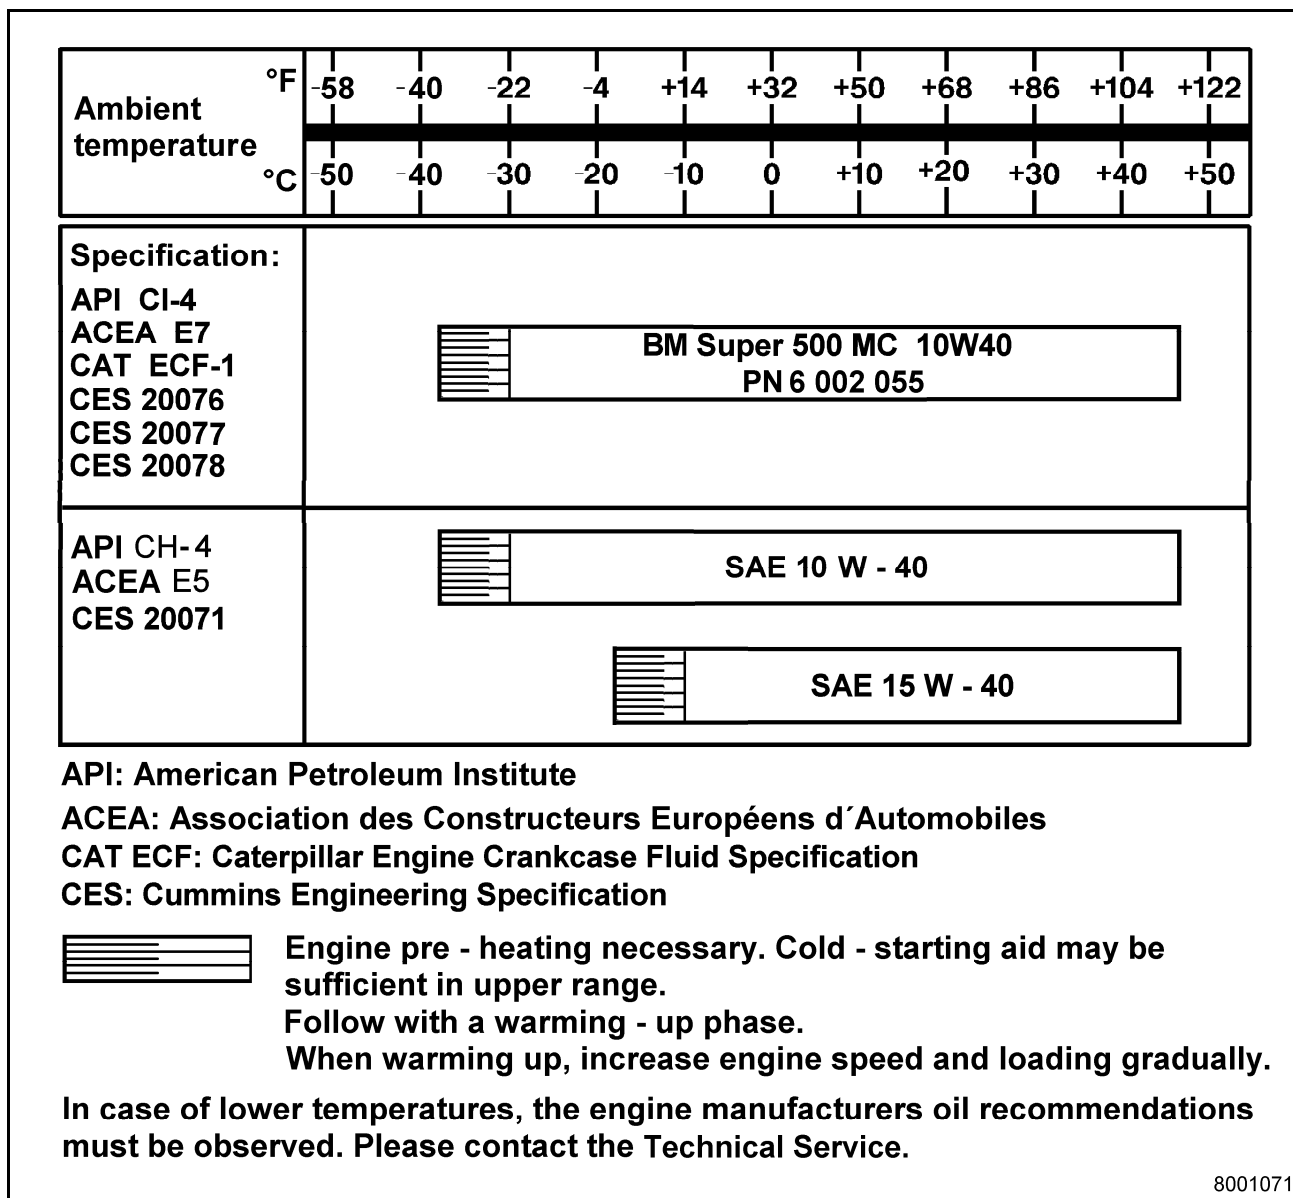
| Ambient temperature | °F | -58 | -40 | -22 | -4 | +14 | +32 | +50 | +68 | +86 | +104 | +122 |
|---|---|---|---|---|---|---|---|---|---|---|---|---|
| | °C | -50 | -40 | -30 | -20 | -10 | 0 | +10 | +20 | +30 | +40 | +50 |

Specification:
API CI-4
ACEA E7
CAT ECF-1
CES 20076
CES 20077
CES 20078

BM Super 500 MC 10W40
PN 6 002 055

API CH-4
ACEA E5
CES 20071

SAE 10 W - 40

SAE 15 W - 40

API: American Petroleum Institute
ACEA: Association des Constructeurs Européens d´Automobiles
CAT ECF: Caterpillar Engine Crankcase Fluid Specification
CES: Cummins Engineering Specification

Engine pre - heating necessary. Cold - starting aid may be sufficient in upper range.
Follow with a warming - up phase.
When warming up, increase engine speed and loading gradually.

In case of lower temperatures, the engine manufacturers oil recommendations must be observed. Please contact the Technical Service.

8001071